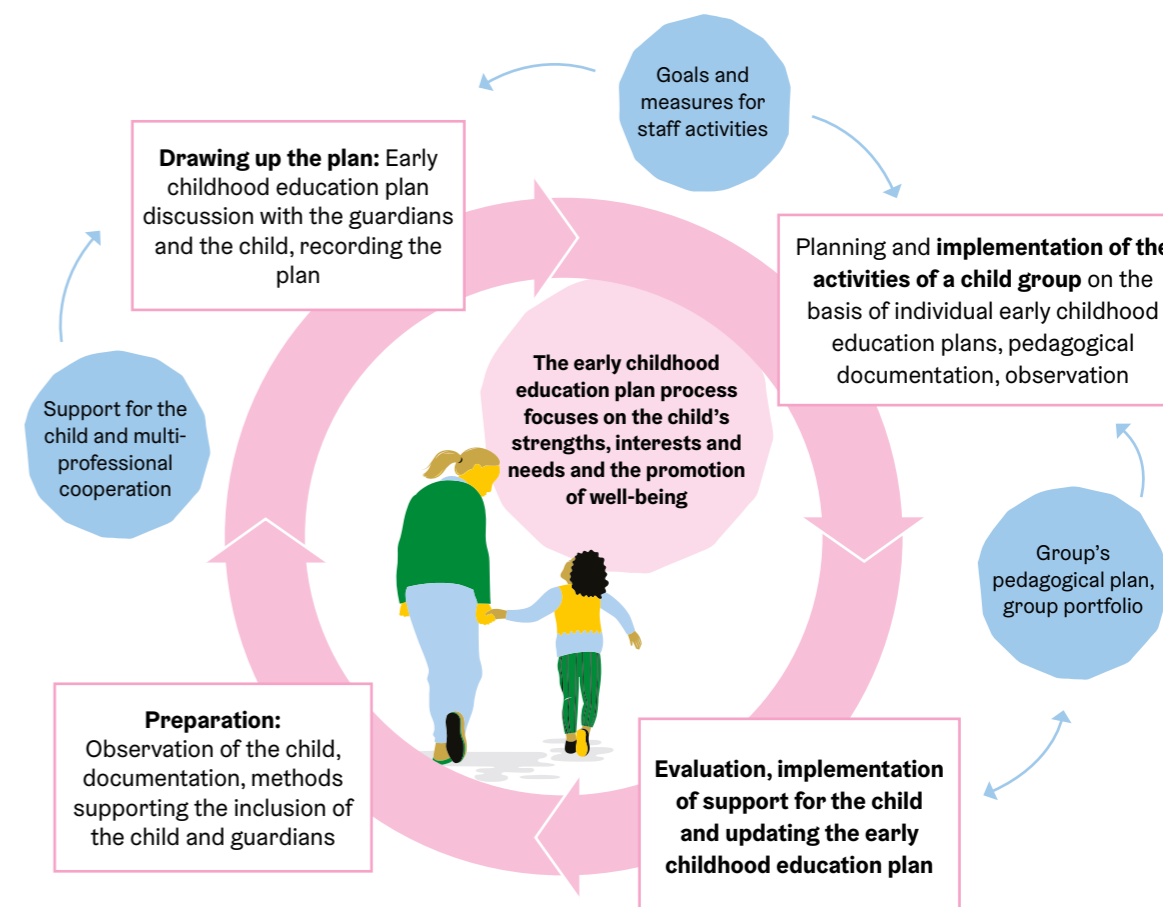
Goals and measures for staff activities

**Drawing up the plan:** Early childhood education plan discussion with the guardians and the child, recording the plan

Planning and **implementation of the activities of a child group** on the basis of individual early childhood education plans, pedagogical documentation, observation

**The early childhood education plan process focuses on the child's strengths, interests and needs and the promotion of well-being**

Support for the child and multi-professional cooperation

Group's pedagogical plan, group portfolio

**Preparation:** Observation of the child, documentation, methods supporting the inclusion of the child and guardians

**Evaluation, implementation of support for the child and updating the early childhood education plan**